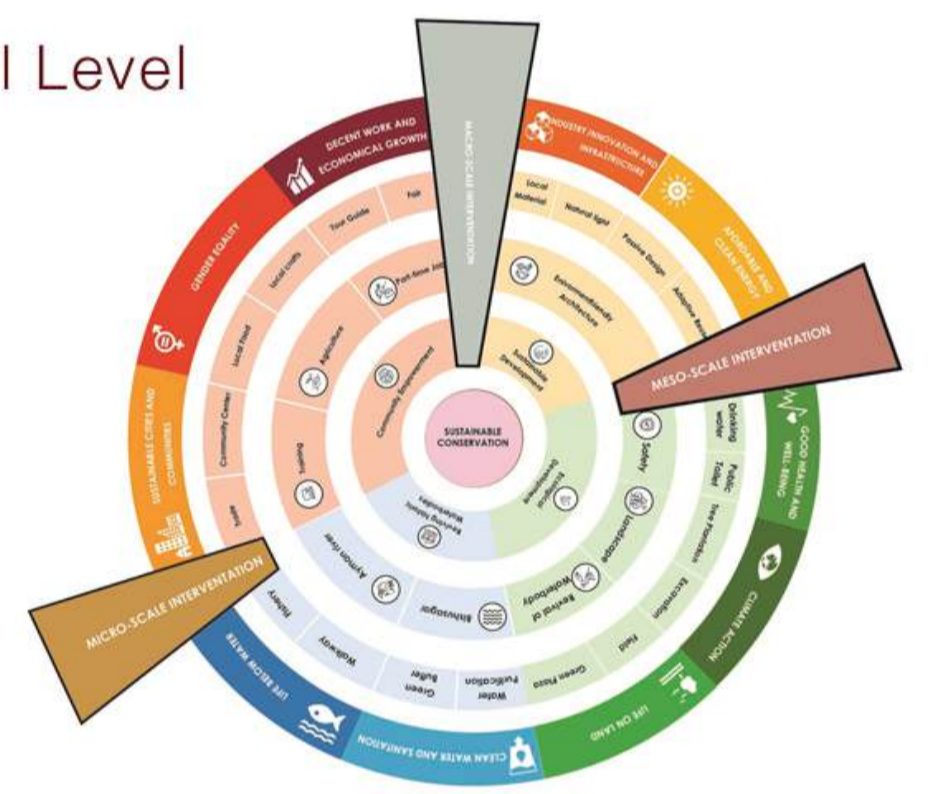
l Level

DECENT WORK AND ECONOMICAL GROWTH

MACRO-SCALE INTERVENTATION

INDUSTRY INNOVATION AND INFRASTRUCTURE

AFFORDABLE AND CLEAN ENERGY

MESO-SCALE INTERVENTATION

GOOD HEALTH AND WELL-BEING

CLIMATE ACTION

LIFE ON LAND

CLEAN WATER AND SANITATION

LIFE BELOW WATER

MICRO-SCALE INTERVENTATION

SUSTAINABLE CITIES AND COMMUNITIES

GENDER EQUALITY

Fair

Tour Guide

Local Crafts

Local Food

Community Center

Trade

Local Material

Natural light

Passive Design

Adaptive Reuse

Drinking water

Public Toilet

Tree Plantation

Excavation

Field

Green Plaza

Water Purification

Green Buffer

Walkway

Fishery

Part-time Job

Agriculture

Trading

Ayhman river

Bishnugar

Revival of Waterbody

Landscape

Safety

Environmentally Friendly Architecture

Community Empowerment

Sustainable Development

Ecological Infrastructure

Revitalizing Historic Waterbodies

SUSTAINABLE CONSERVATION